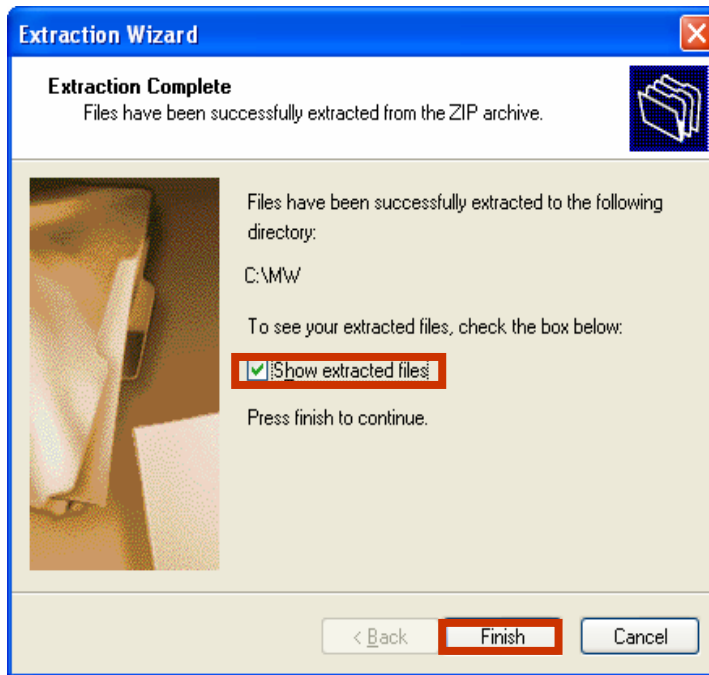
Extraction Wizard

Extraction Complete
Files have been successfully extracted from the ZIP archive.

Files have been successfully extracted to the following directory:

C:\MW

To see your extracted files, check the box below:

Show extracted files

Press finish to continue.

< Back Finish Cancel